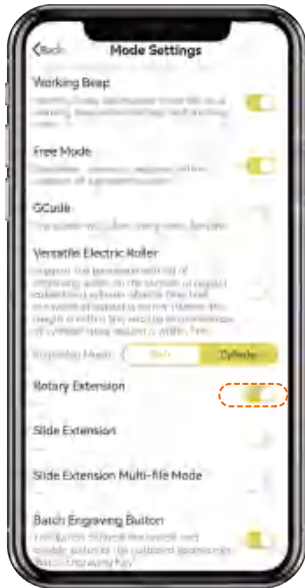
Back

Mode Settings

Working Beep

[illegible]

Free Mode

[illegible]

GCode

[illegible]

Versatile Electric Roller

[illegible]

Engraving Mode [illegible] Cylinder

Rotary Extension

Slide Extension

Slide Extension Multi-file Mode

Batch Engraving Button

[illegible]